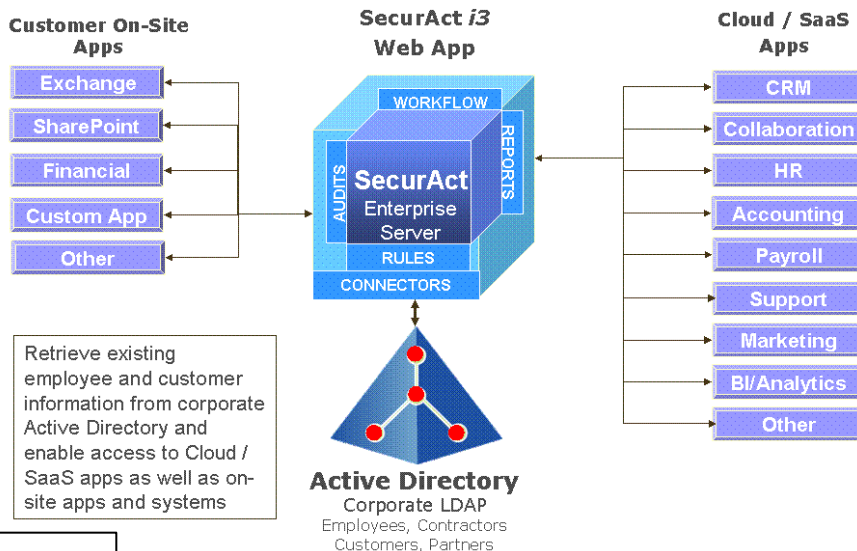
Customer On-Site Apps

Exchange

SharePoint

Financial

Custom App

Other

SecurAct *i3* Web App

WORKFLOW

AUDITS

REPORTS

SecurAct

Enterprise Server

RULES

CONNECTORS

Cloud / SaaS Apps

CRM

Collaboration

HR

Accounting

Payroll

Support

Marketing

BI/Analytics

Other

Retrieve existing employee and customer information from corporate Active Directory and enable access to Cloud / SaaS apps as well as on-site apps and systems

Active Directory

Corporate LDAP

Employees, Contractors

Customers, Partners